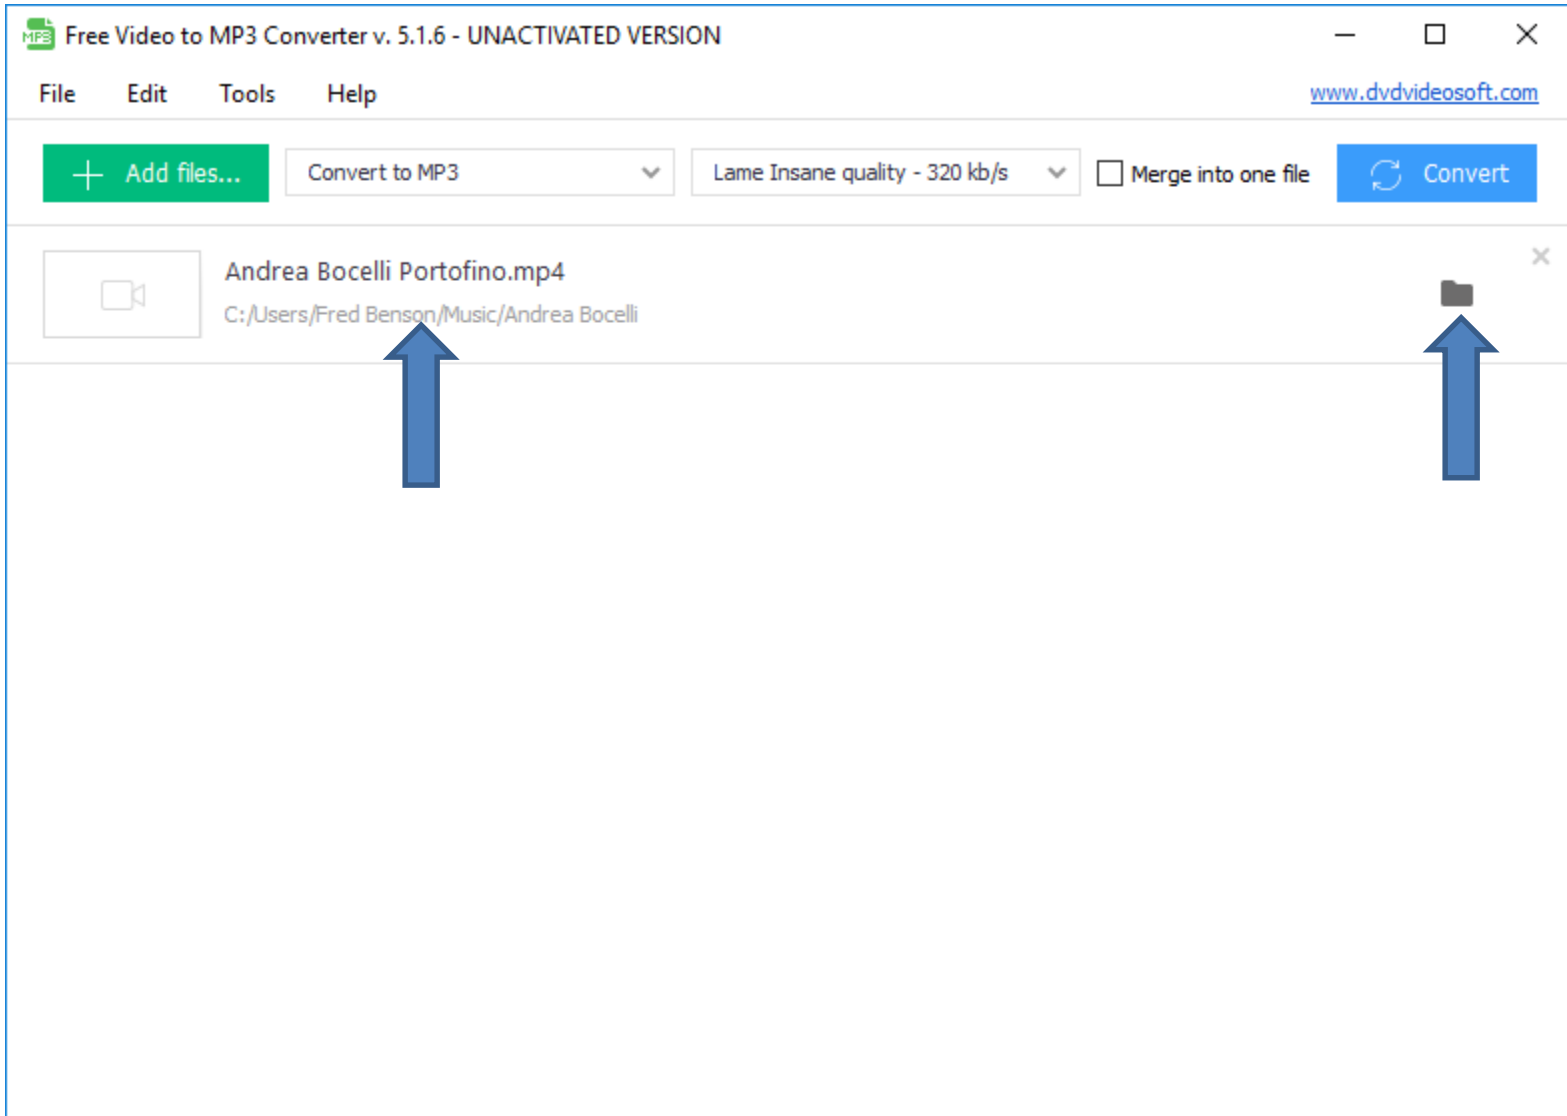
MP3 Free Video to MP3 Converter v. 5.1.6 - UNACTIVATED VERSION

File Edit Tools Help www.dvdvideosoft.com

Add files... Convert to MP3 Lame Insane quality - 320 kb/s Merge into one file Convert

Andrea Bocelli Portofino.mp4
C:/Users/Fred Benson/Music/Andrea Bocelli